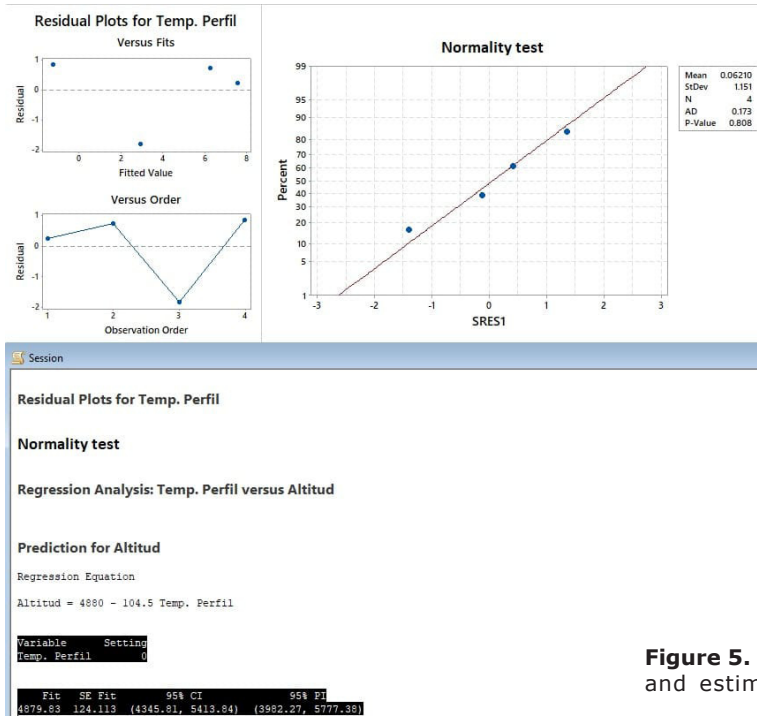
Residual Plots for Temp. Perfil

Versus Fits

Residual

1
0
-1
-2

0 2 4 6 8

Fitted Value

Versus Order

Residual

1
0
-1
-2

1 2 3 4

Observation Order

Normality test

Percent

99
95
90
80
70
60
50
40
30
20
10
5
1

-3 -2 -1 0 1 2 3

SRES1

| | |
|---|---|
| Mean | 0.06210 |
| StDev | 1.151 |
| N | 4 |
| AD | 0.173 |
| P-Value | 0.808 |

Session

Residual Plots for Temp. Perfil

Normality test

Regression Analysis: Temp. Perfil versus Altitud

Prediction for Altitud

Regression Equation

Altitud = 4880 - 104.5 Temp. Perfil

| Variable | Setting |
|---|---|
| Temp. Perfil | 0 |

| Fit | SE Fit | 95% CI | 95% PI |
|---|---|---|---|
| 4879.83 | 124.113 | (4345.81, 5413.84) | (3982.27, 5777.38) |

Figure 5. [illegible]
and estim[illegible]